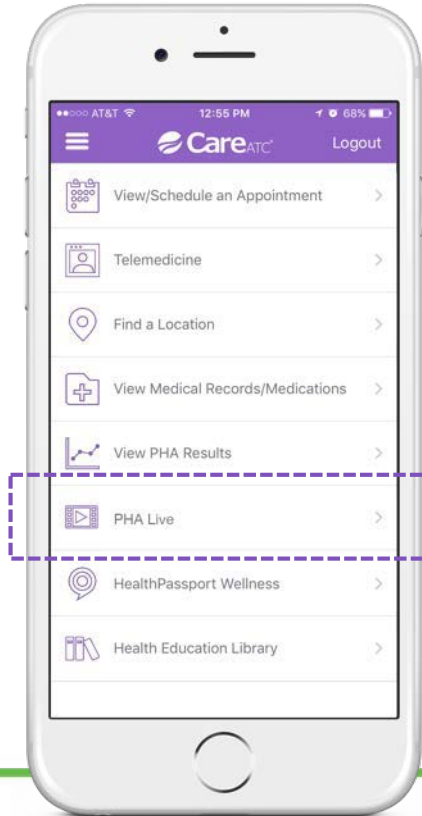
●●○○○ AT&T 12:55 PM 68%

CareATC Logout

View/Schedule an Appointment

Telemedicine

Find a Location

View Medical Records/Medications

View PHA Results

PHA Live

HealthPassport Wellness

Health Education Library